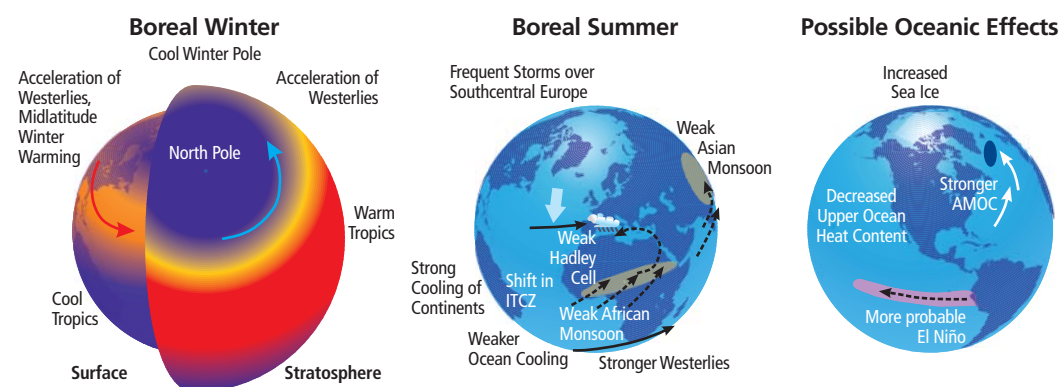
Boreal Winter

Cool Winter Pole

Acceleration of Westerlies, Midlatitude Winter Warming

Acceleration of Westerlies

North Pole

Warm Tropics

Cool Tropics

Surface

Stratosphere

Boreal Summer

Frequent Storms over Southcentral Europe

Weak Asian Monsoon

Weak Hadley Cell

Strong Cooling of Continents

Shift in ITCZ

Weak African Monsoon

Weaker Ocean Cooling

Stronger Westerlies

Possible Oceanic Effects

Increased Sea Ice

Decreased Upper Ocean Heat Content

Stronger AMOC

More probable El Niño